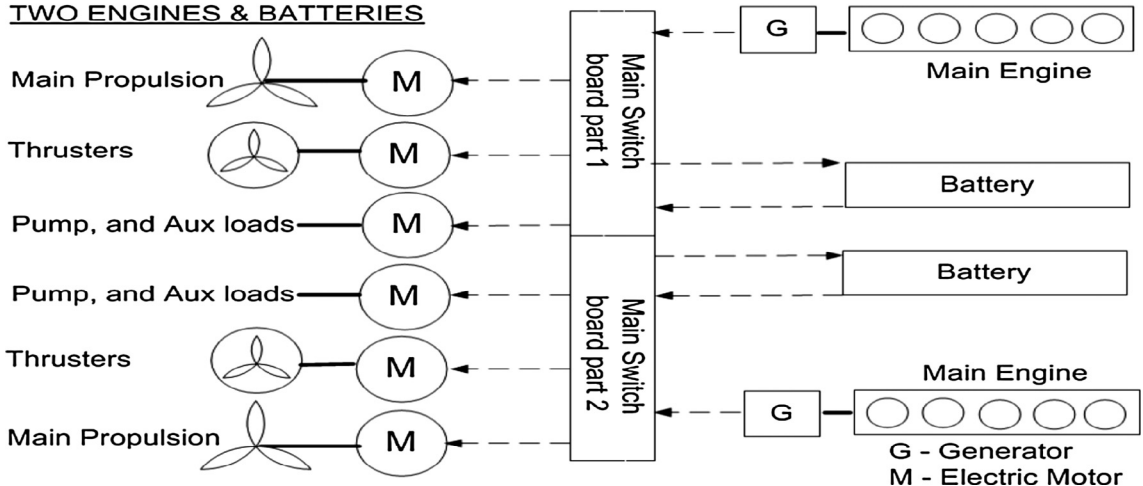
TWO ENGINES & BATTERIES

Main Propulsion
M
Thrusters
M
Pump, and Aux loads
M
Pump, and Aux loads
M
Thrusters
M
Main Propulsion
M

Main Switch board part 1

Main Switch board part 2

G
Main Engine

Battery

Battery

Main Engine
G

G - Generator
M - Electric Motor